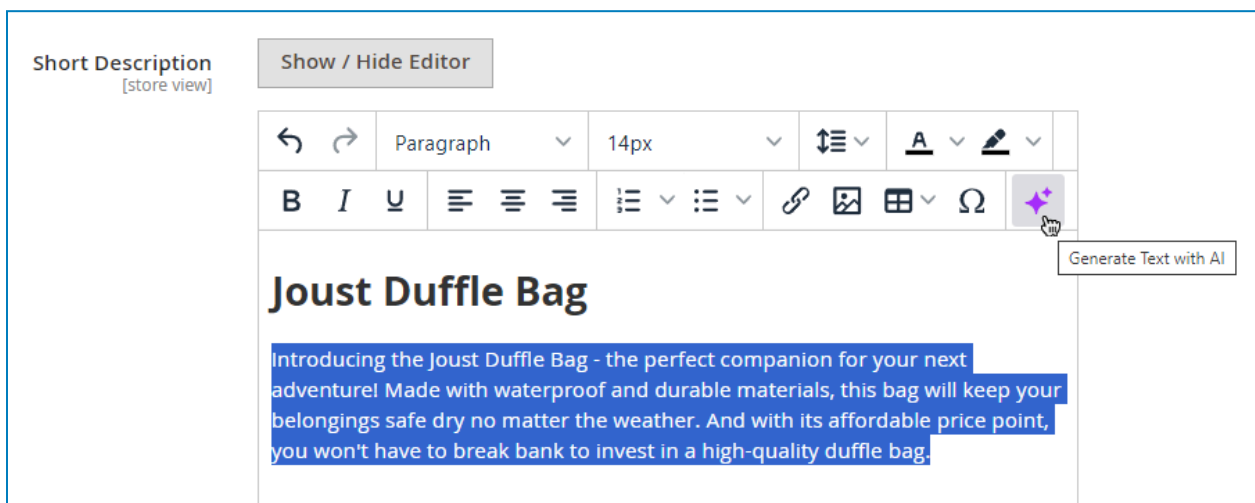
Short Description
[store view]

Show / Hide Editor

Paragraph
14px

Generate Text with AI

Joust Duffle Bag

Introducing the Joust Duffle Bag - the perfect companion for your next adventure! Made with waterproof and durable materials, this bag will keep your belongings safe dry no matter the weather. And with its affordable price point, you won't have to break bank to invest in a high-quality duffle bag.